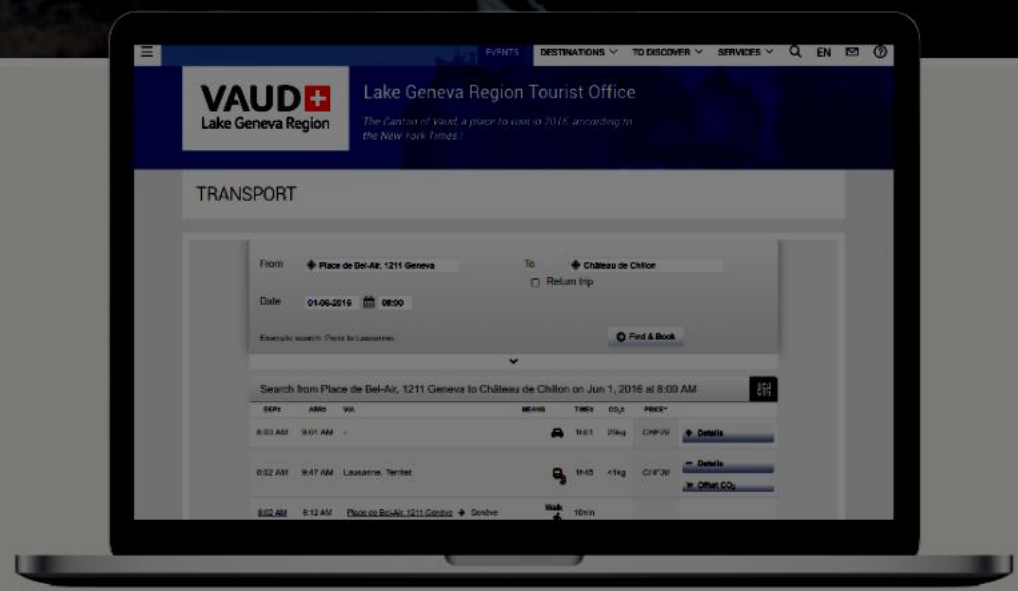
EVENTS DESTINATIONS TO DISCOVER SERVICES EN

VAUD
Lake Geneva Region

Lake Geneva Region Tourist Office

The Canton of Vaud, a place to visit in 2016, according to the New York Times !

TRANSPORT

From Place de Bel-Air, 1211 Geneva
To Château de Chillon
Return trip
Date 01-06-2016 08:00
Example search: Paris to Lausanne
Find & Book

Search from Place de Bel-Air, 1211 Geneva to Château de Chillon on Jun 1, 2016 at 8:00 AM

| DEP. | ARR. | VIA | MEANS | TIME | $CO_2$ | PRICE |  |
|---|---|---|---|---|---|---|---|
| 8:03 AM | 9:01 AM | - |  | 1h01 | 25kg | CHF26 | Details |
| 8:02 AM | 9:47 AM | Lausanne, Territet |  | 1h45 | <1kg | CHF30 | Details / Offset $CO_2$ |
| 8:02 AM | 8:12 AM | Place de Bel-Air, 1211 Genève → Genève | Walk | 10min |  |  |  |